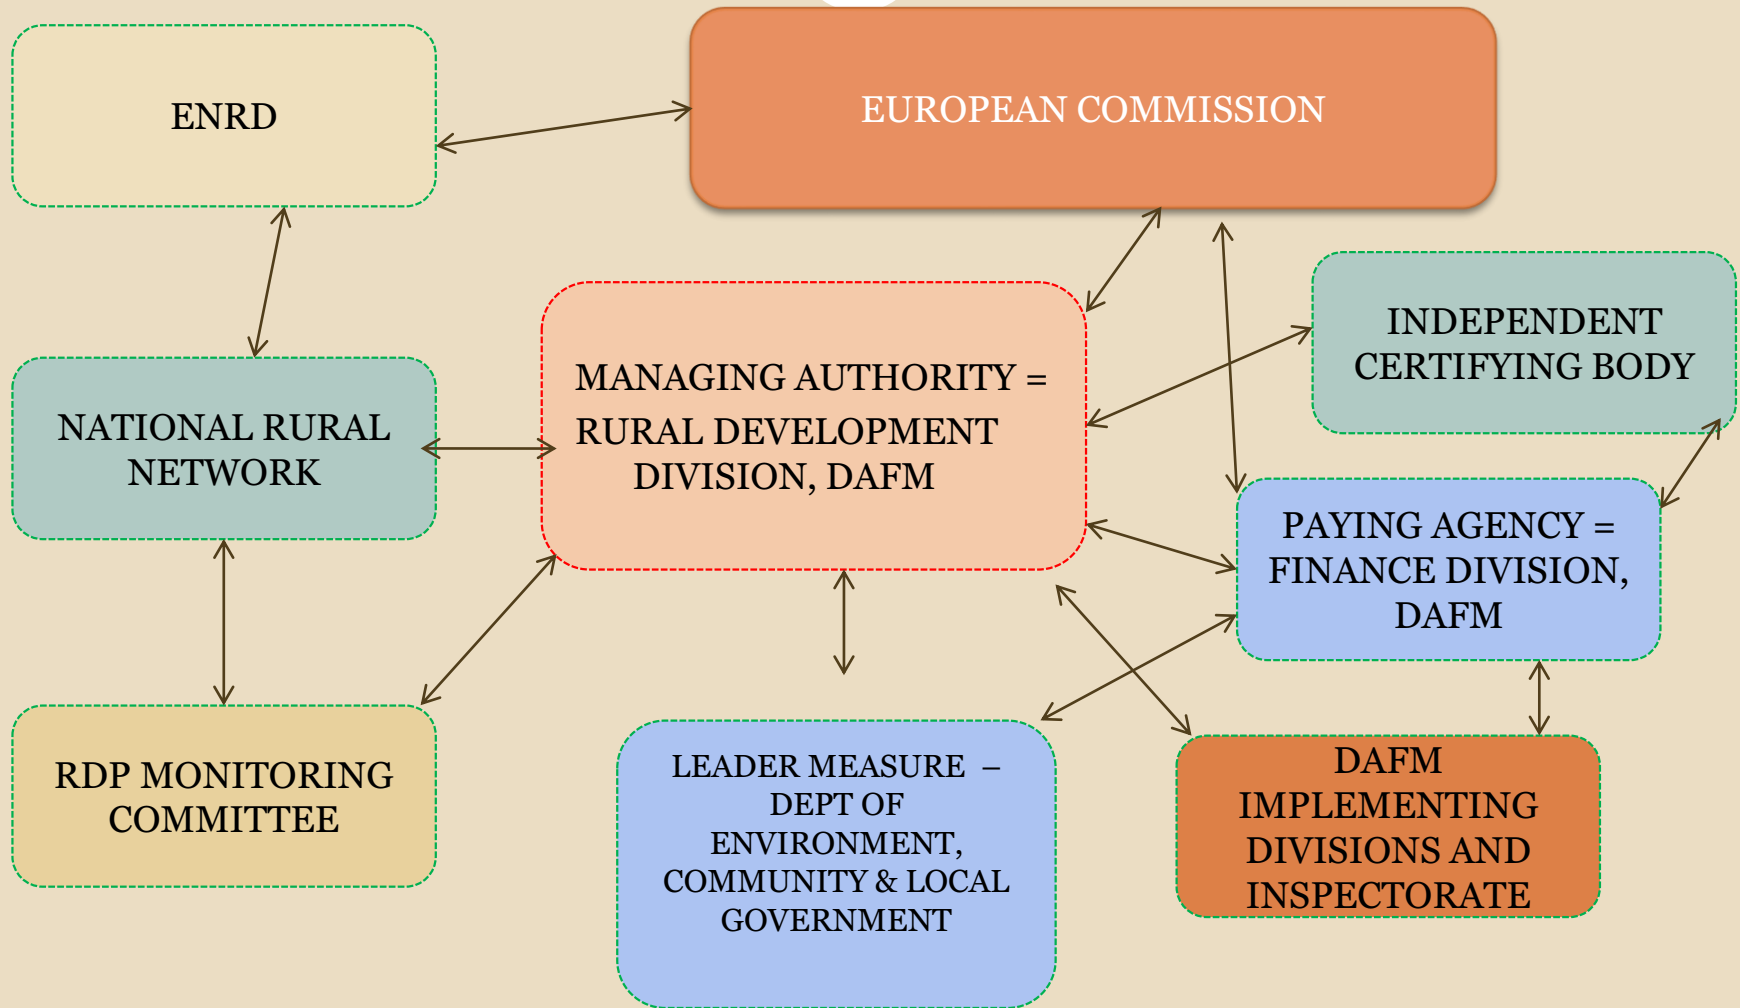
ENRD

EUROPEAN COMMISSION

NATIONAL RURAL NETWORK

MANAGING AUTHORITY = RURAL DEVELOPMENT DIVISION, DAFM

INDEPENDENT CERTIFYING BODY

PAYING AGENCY = FINANCE DIVISION, DAFM

RDP MONITORING COMMITTEE

LEADER MEASURE – DEPT OF ENVIRONMENT, COMMUNITY & LOCAL GOVERNMENT

DAFM IMPLEMENTING DIVISIONS AND INSPECTORATE